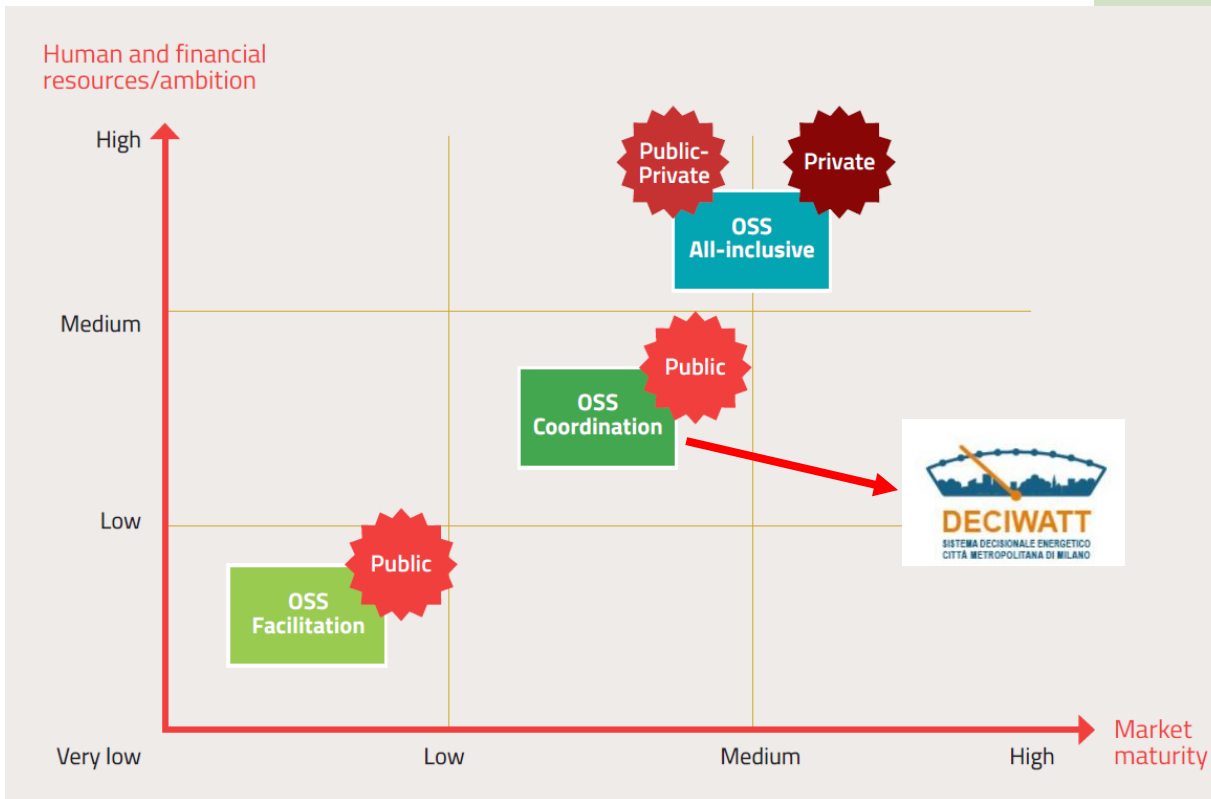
Human and financial resources/ambition

High

Medium

Low

Public-Private

Private

OSS All-inclusive

Public

OSS Coordination

DECIWATT
SISTEMA DECISIONALE ENERGETICO CITTÀ METROPOLITANA DI MILANO

Public

OSS Facilitation

Very low

Low

Medium

High

Market maturity